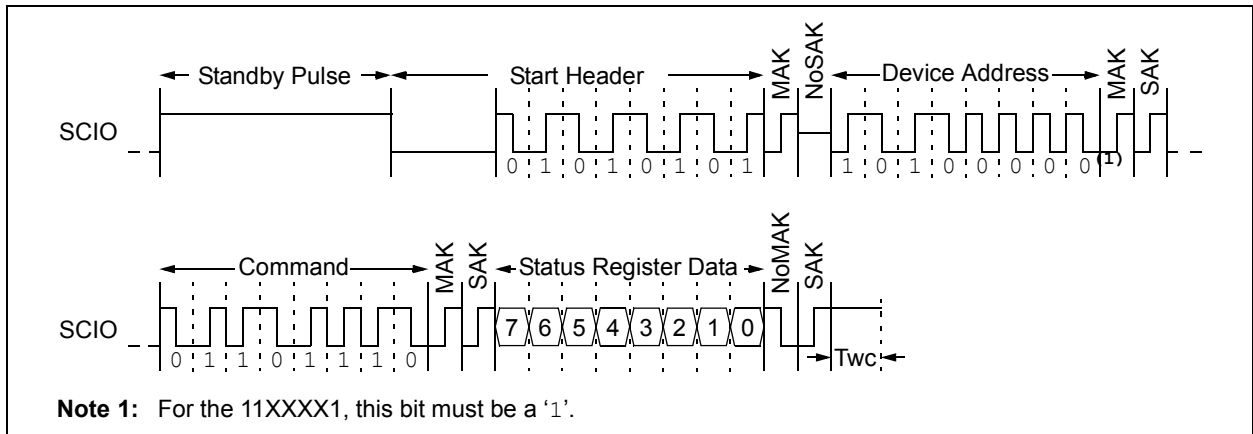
Standby Pulse

Start Header

MAK

NoSAK

Device Address

MAK

SAK

SCIO

0 1 0 1 0 1 0 1

1 0 1 0 0 0 0 0(1)

Command

MAK

SAK

Status Register Data

NoMAK

SAK

SCIO

0 1 1 0 1 1 1 0

7 6 5 4 3 2 1 0

Twc

**Note 1:** For the 11XXXX1, this bit must be a '1'.